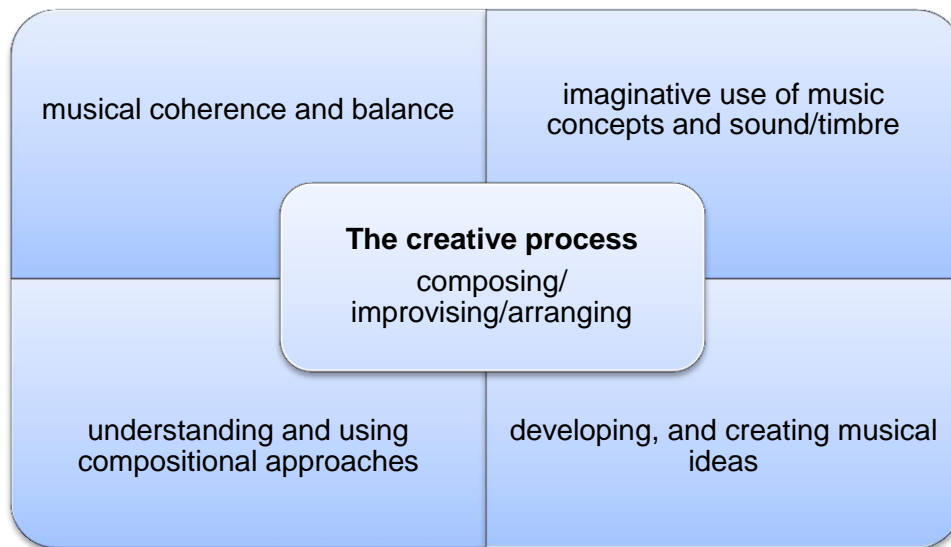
musical coherence and balance

imaginative use of music concepts and sound/timbre

**The creative process**
composing/ improvising/arranging

understanding and using compositional approaches

developing, and creating musical ideas